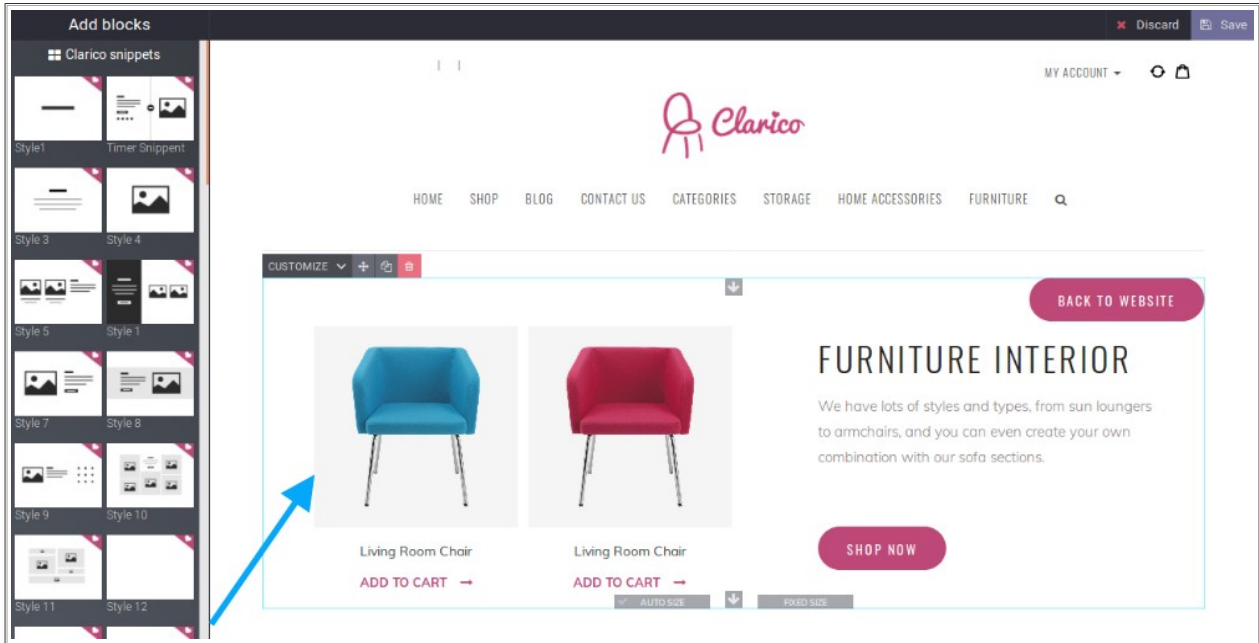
Add blocks

Clarico snippets

Style1
Timer Snippent
Style 3
Style 4
Style 5
Style 1
Style 7
Style 8
Style 9
Style 10
Style 11
Style 12

Discard
Save

MY ACCOUNT

Clarico

HOME
SHOP
BLOG
CONTACT US
CATEGORIES
STORAGE
HOME ACCESSORIES
FURNITURE

CUSTOMIZE

BACK TO WEBSITE

FURNITURE INTERIOR

We have lots of styles and types, from sun loungers to armchairs, and you can even create your own combination with our sofa sections.

Living Room Chair
ADD TO CART →

Living Room Chair
ADD TO CART →

SHOP NOW

AUTO SIZE
FIXED SIZE